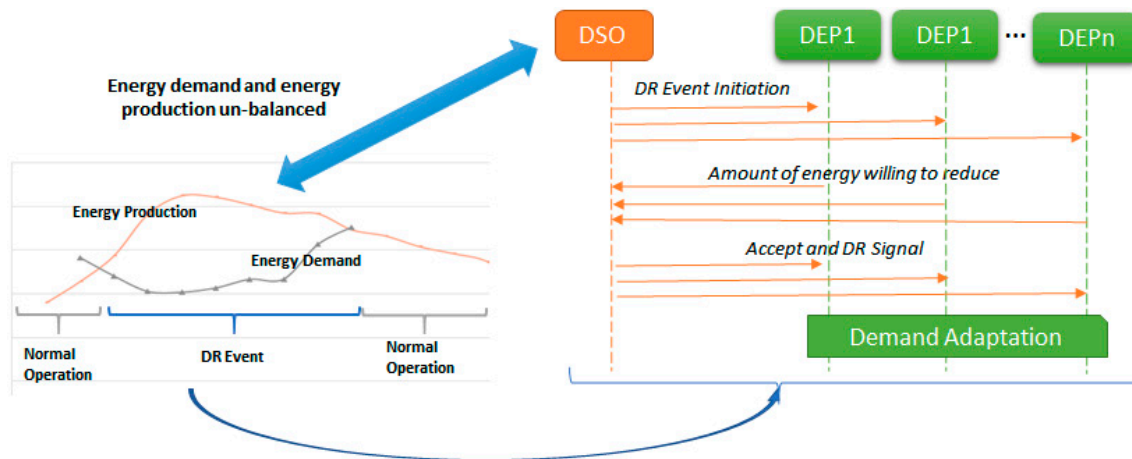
Energy demand and energy production un-balanced

Energy Production

Energy Demand

Normal Operation

DR Event

Normal Operation

DSO

DEP1

DEP1

...

DEPn

DR Event Initiation

Amount of energy willing to reduce

Accept and DR Signal

Demand Adaptation